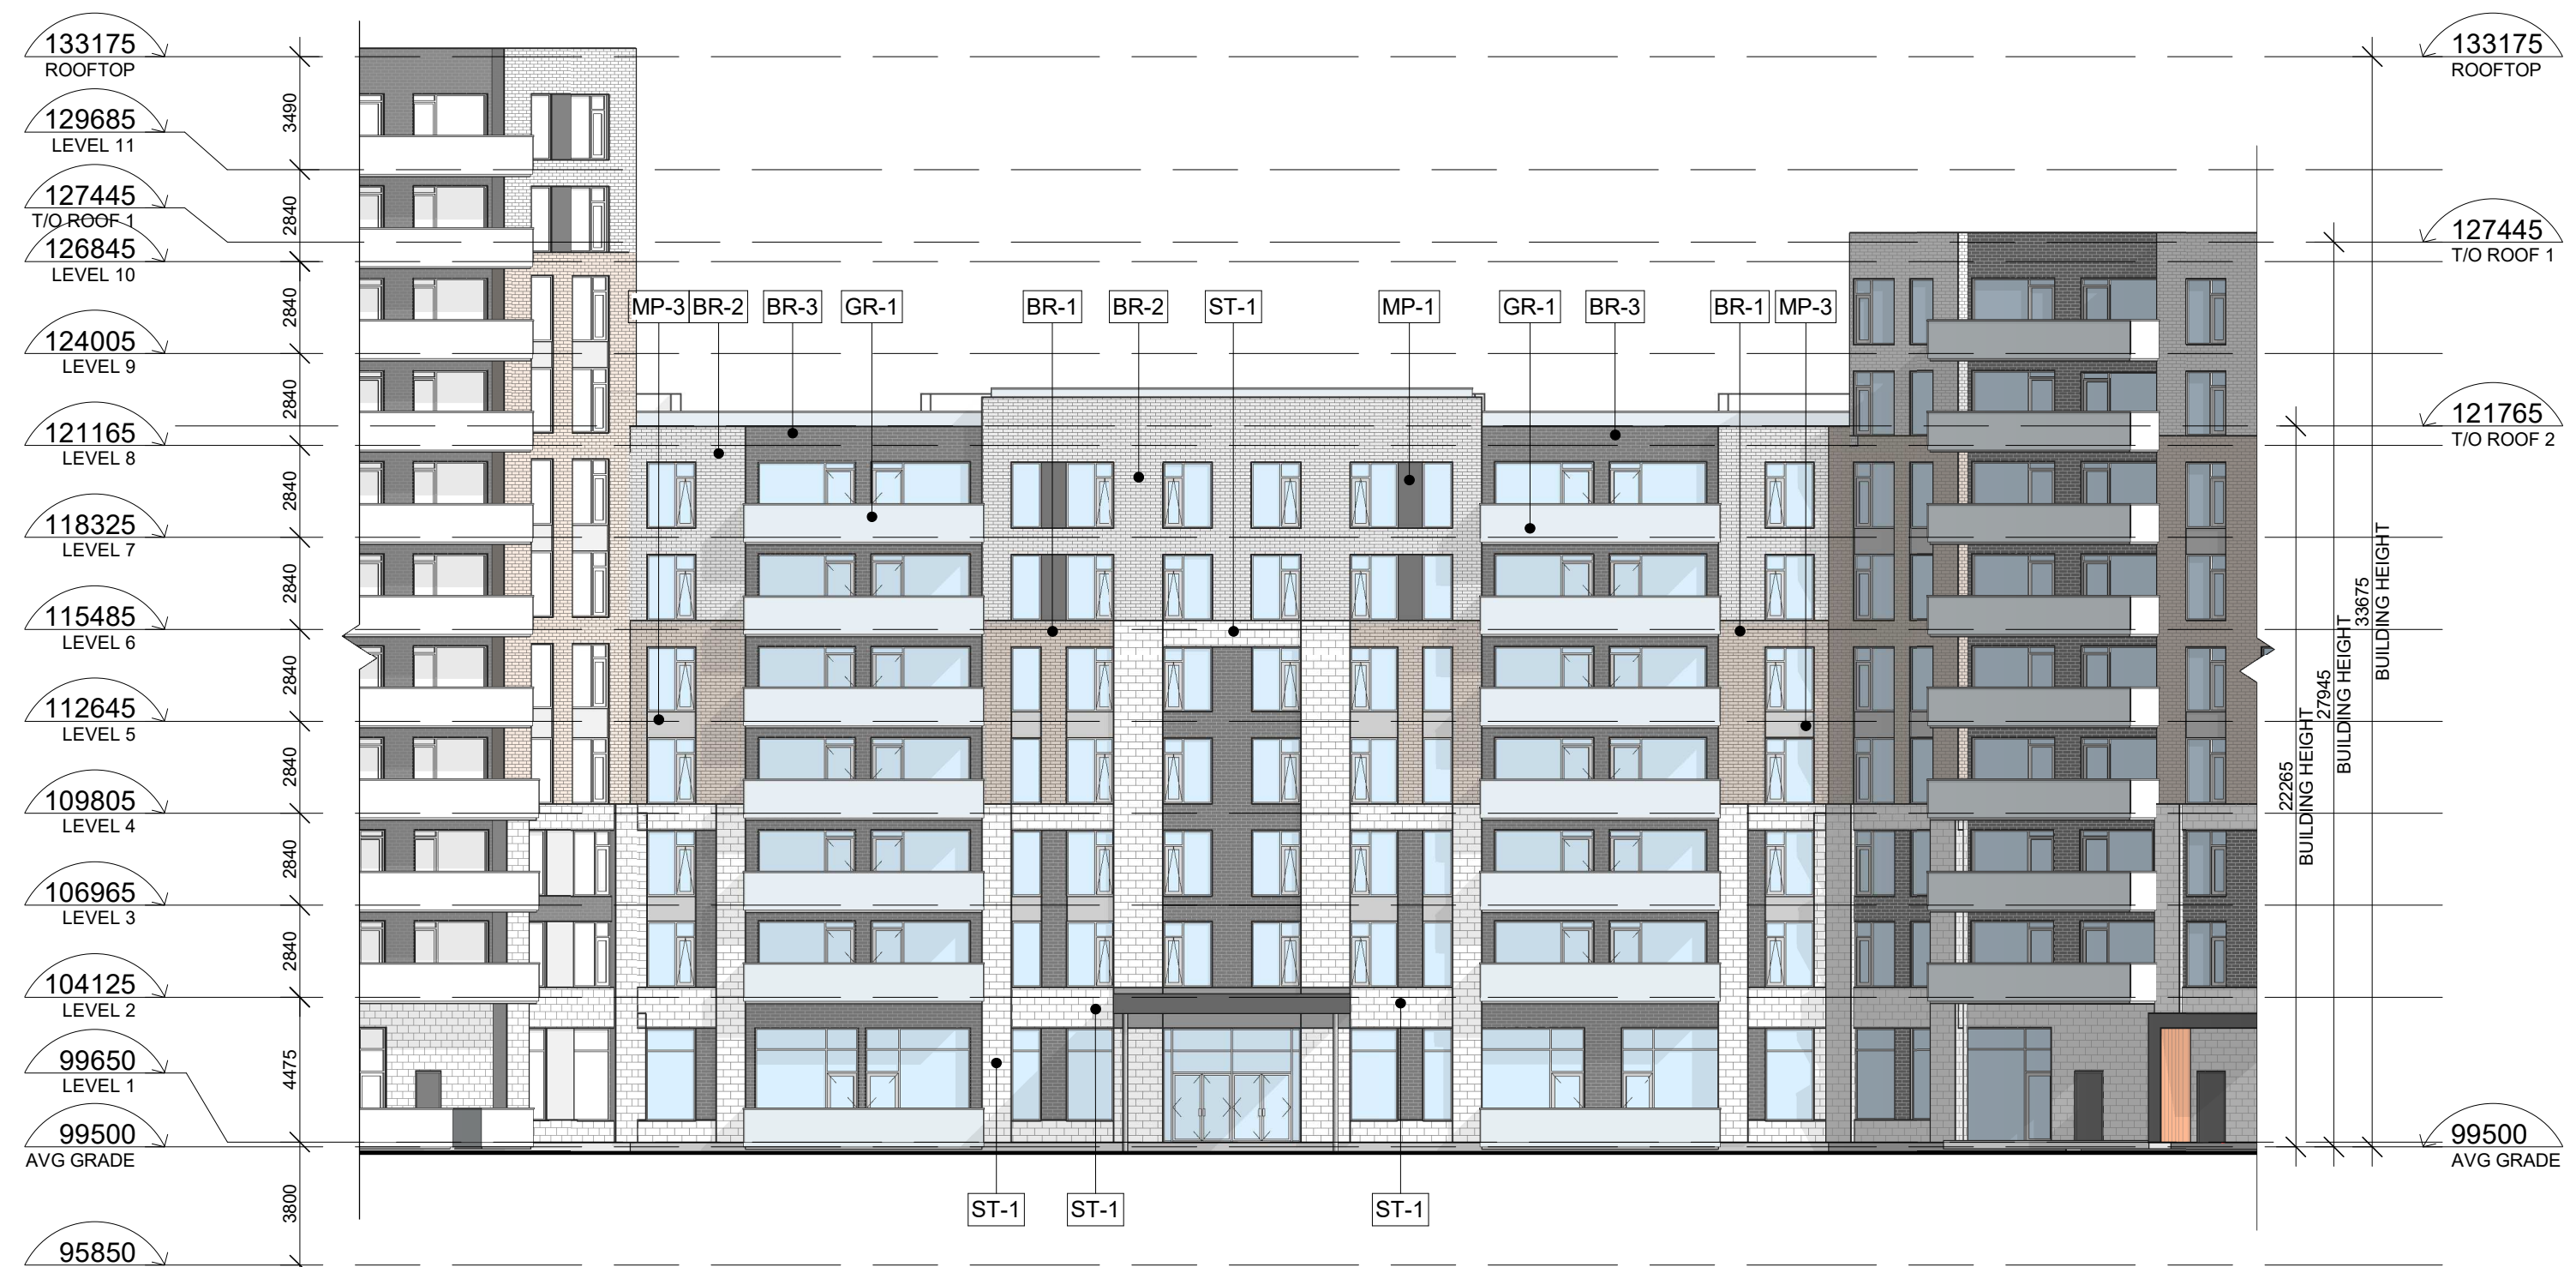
133175
ROOFTOP
129685
LEVEL 11
127445
T/O ROOF 1
126845
LEVEL 10
124005
LEVEL 9
121165
LEVEL 8
118325
LEVEL 7
115485
LEVEL 6
112645
LEVEL 5
109805
LEVEL 4
106965
LEVEL 3
104125
LEVEL 2
99650
LEVEL 1
99500
AVG GRADE
95850

3490
2840
2840
2840
2840
2840
2840
2840
2840
4475
3800

MP-3 BR-2 BR-3 GR-1 BR-1 BR-2 ST-1 MP-1 GR-1 BR-3 BR-1 MP-3

ST-1 ST-1 ST-1

133175
ROOFTOP
127445
T/O ROOF 1
121765
T/O ROOF 2
99500
AVG GRADE

22265
BUILDING HEIGHT
27945
BUILDING HEIGHT
33675
BUILDING HEIGHT